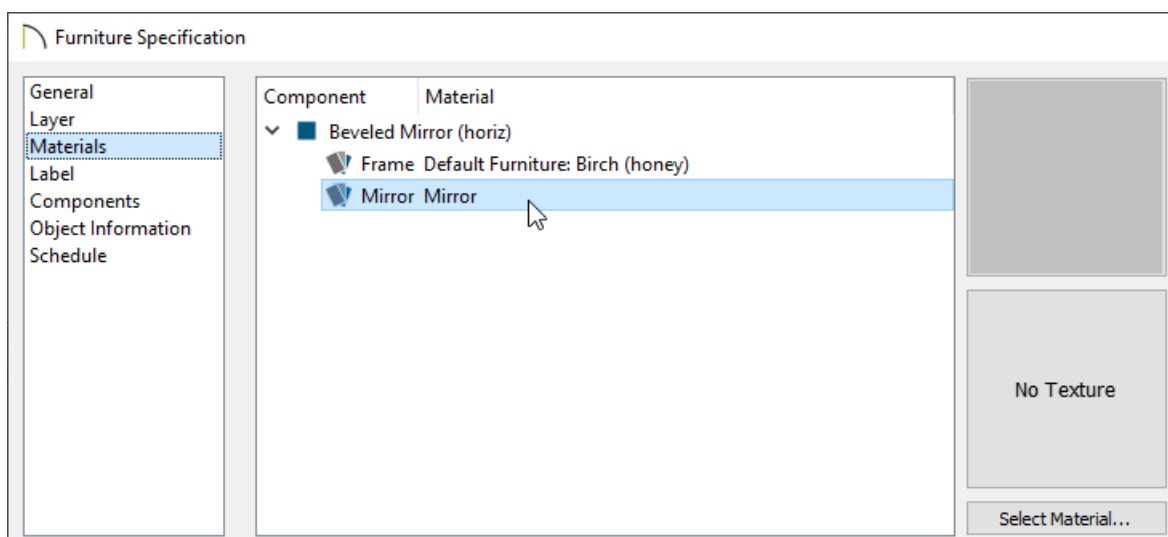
Furniture Specification

General
Layer
Materials
Label
Components
Object Information
Schedule

| Component | Material |
|---|---|
| Beveled Mirror (horiz) | |
| Frame | Default Furniture: Birch (honey) |
| Mirror | Mirror |

No Texture

Select Material...